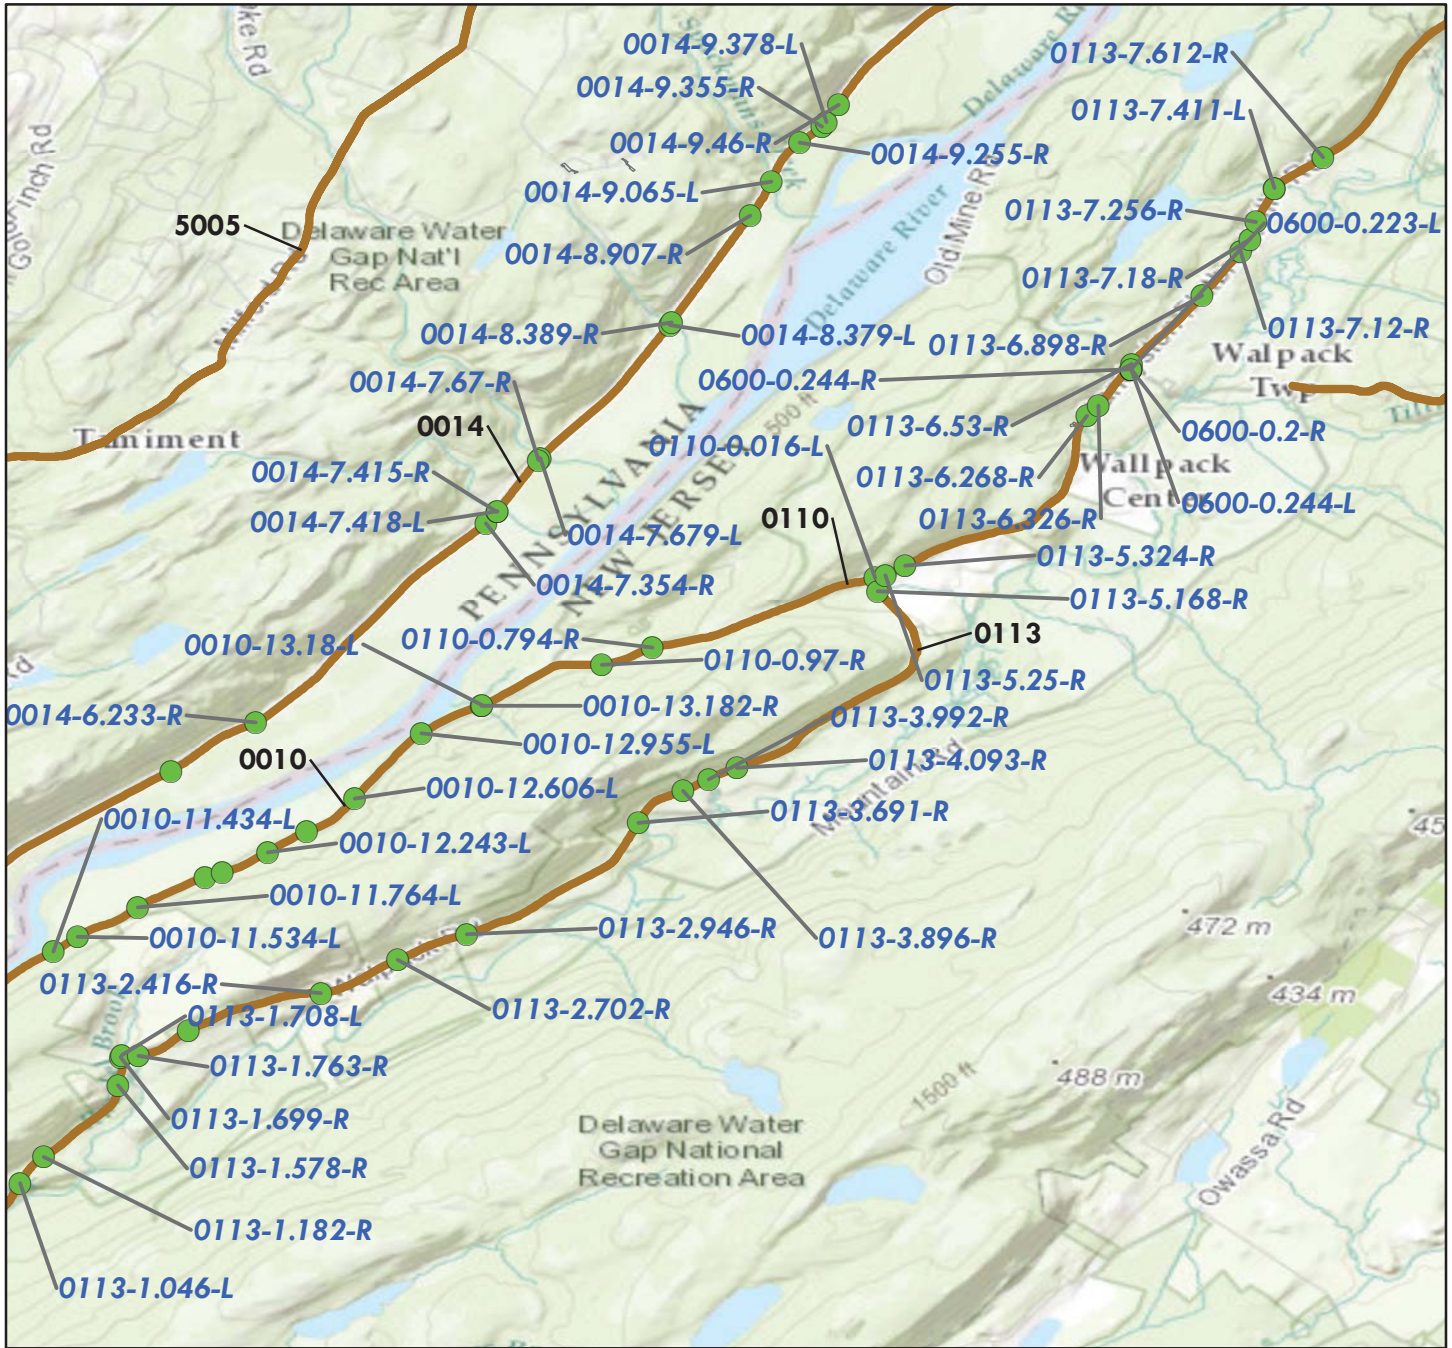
ke Rd
Golf Inch Rd
0014-9.378-L
0014-9.355-R
0014-9.46-R
0014-9.255-R
0014-9.065-L
0014-8.907-R
5005
Delaware Water Gap Nat'l Rec Area
Delaware River
Old Mine Rd
Delaware River
0113-7.612-R
0113-7.411-L
0113-7.256-R
0600-0.223-L
0113-7.18-R
0113-7.12-R
0014-8.389-R
0014-8.379-L
0113-6.898-R
Walpack Twp
0600-0.244-R
0014-7.67-R
Tamiment
0014
500 ft
0113-6.53-R
0600-0.2-R
0110-0.016-L
PENNSYLVANIA
NEW JERSEY
0113-6.268-R
Wallpack Center
0014-7.415-R
0600-0.244-L
0014-7.418-L
0110
0113-6.326-R
0014-7.679-L
0113-5.324-R
0014-7.354-R
0113-5.168-R
0113
0010-13.18-L
0110-0.794-R
0110-0.97-R
0113-5.25-R
0010-13.182-R
0014-6.233-R
0113-3.992-R
0010-12.955-L
0010
0113-4.093-R
0010-12.606-L
Mountain Rd
0113-3.691-R
0010-11.434-L
0010-12.243-L
45
0010-11.764-L
472 m
0010-11.534-L
0113-2.946-R
0113-3.896-R
0113-2.416-R
434 m
0113-2.702-R
0113-1.708-L
0113-1.763-R
488 m
1500 ft
0113-1.699-R
Delaware Water Gap National Recreation Area
Owassa Rd
0113-1.578-R
0113-1.182-R
0113-1.046-L